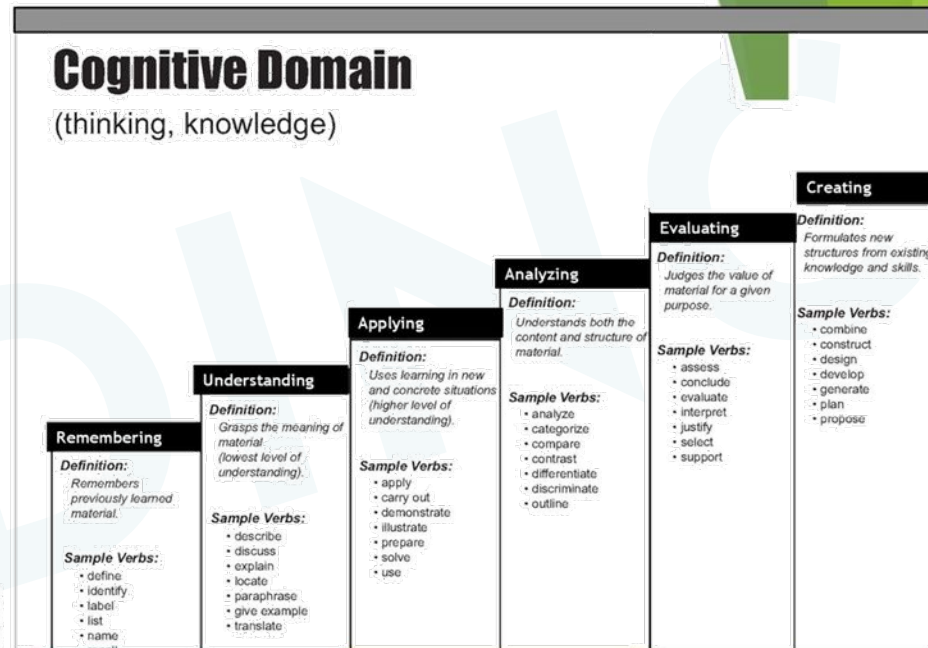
Cognitive Domain

(thinking, knowledge)

Remembering

Definition:
Remembers previously learned material.

Sample Verbs:
• define
• identify
• label
• list
• name
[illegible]

Understanding

Definition:
Grasps the meaning of material (lowest level of understanding).

Sample Verbs:
• describe
• discuss
• explain
• locate
• paraphrase
• give example
• translate

Applying

Definition:
Uses learning in new and concrete situations (higher level of understanding).

Sample Verbs:
• apply
• carry out
• demonstrate
• illustrate
• prepare
• solve
• use

Analyzing

Definition:
Understands both the content and structure of material.

Sample Verbs:
• analyze
• categorize
• compare
• contrast
• differentiate
• discriminate
• outline

Evaluating

Definition:
Judges the value of material for a given purpose.

Sample Verbs:
• assess
• conclude
• evaluate
• interpret
• justify
• select
• support

Creating

Definition:
Formulates new structures from existing knowledge and skills.

Sample Verbs:
• combine
• construct
• design
• develop
• generate
• plan
• propose